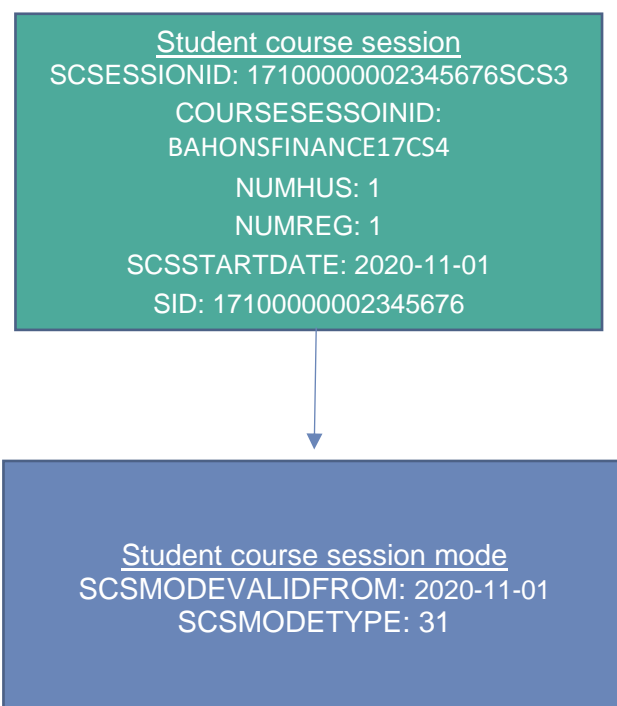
Student course session
SCSESSIONID: 17100000002345676SCS3
COURSESESSOINID: BAHONSFINANCE17CS4
NUMHUS: 1
NUMREG: 1
SCSSTARTDATE: 2020-11-01
SID: 17100000002345676

Student course session mode
SCSMODEVALIDFROM: 2020-11-01
SCSMODETYPE: 31